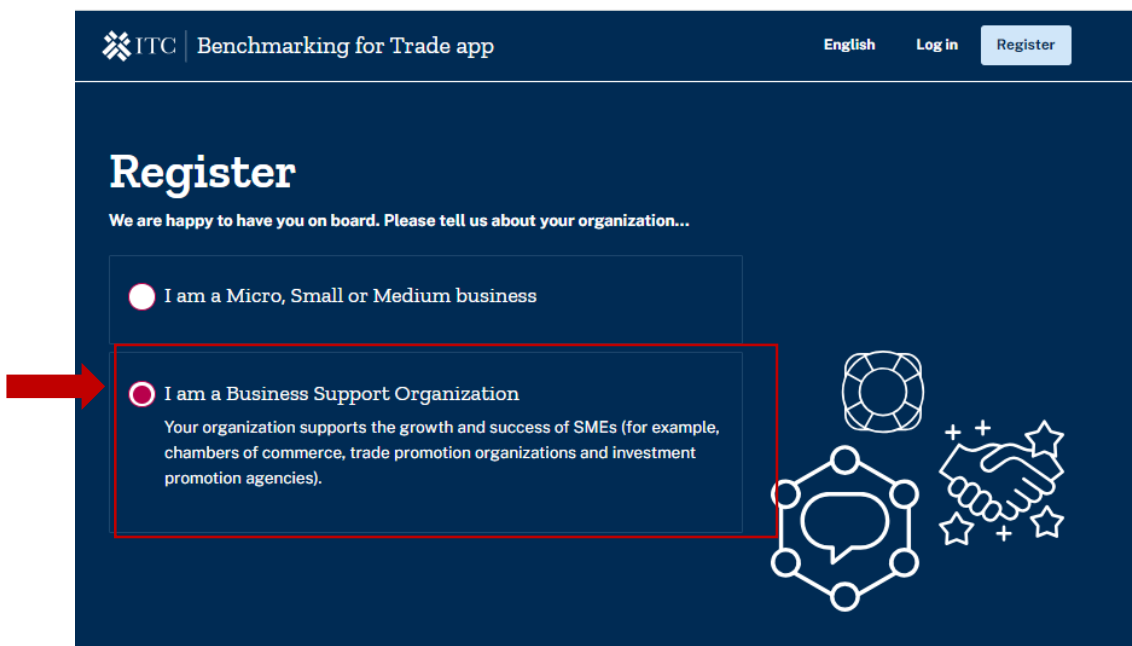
ITC | Benchmarking for Trade app

English Log in Register

Register

We are happy to have you on board. Please tell us about your organization...

I am a Micro, Small or Medium business

I am a Business Support Organization

Your organization supports the growth and success of SMEs (for example, chambers of commerce, trade promotion organizations and investment promotion agencies).